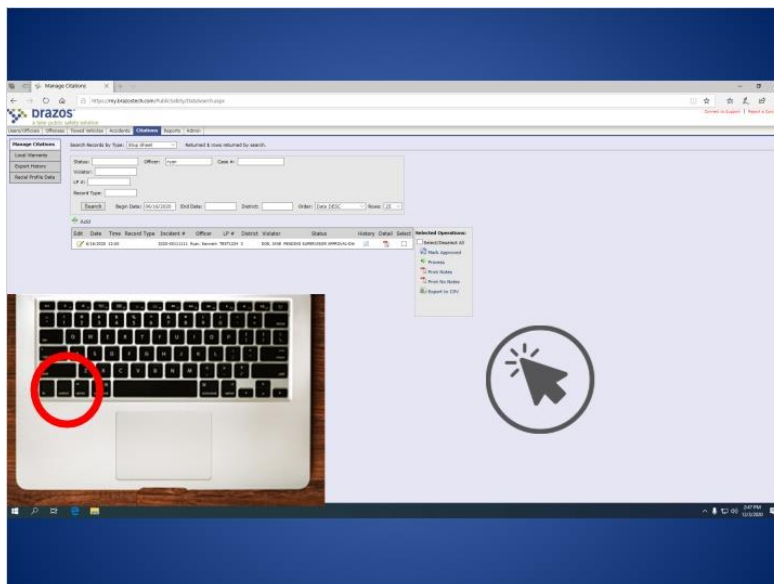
Manage Citations

https://my.brazostech.com/PublicSafety/Citations.aspx

DRAZOS
a tyler public safety solution

Connect to Support | Report a Error

Users/Officers | Offenses | Towed Vehicles | Accidents | Citations | Reports | Admin

Manage Citations
Local Warrants
Export History
Racial Profile Data

Search Records by Type: Stop Sheet Returned 1 rows returned by search.

Status:
Officer: ryan
Case #:
Violator:
LP #:
Record Type:
Search
Begin Date: 04/16/2020
End Date:
District:
Order: Date DESC
Rows: 25

Add

| Edit | Date | Time | Record Type | Incident # | Officer | LP # | District | Violator | Status | History | Detail | Select |
|---|---|---|---|---|---|---|---|---|---|---|---|---|
| | 4/16/2020 | 13:00 | | 2020-0011111 | Ryan, Bennett | TEST1234 | 1 | | DOB, VASE PENDING SUPERVISOR APPROVAL-EW | | | |

Selected Operations:
Select/Deselect All
Mark Approved
Process
Print Notes
Print No Notes
Export to CSV

3:47 PM
12/1/2020